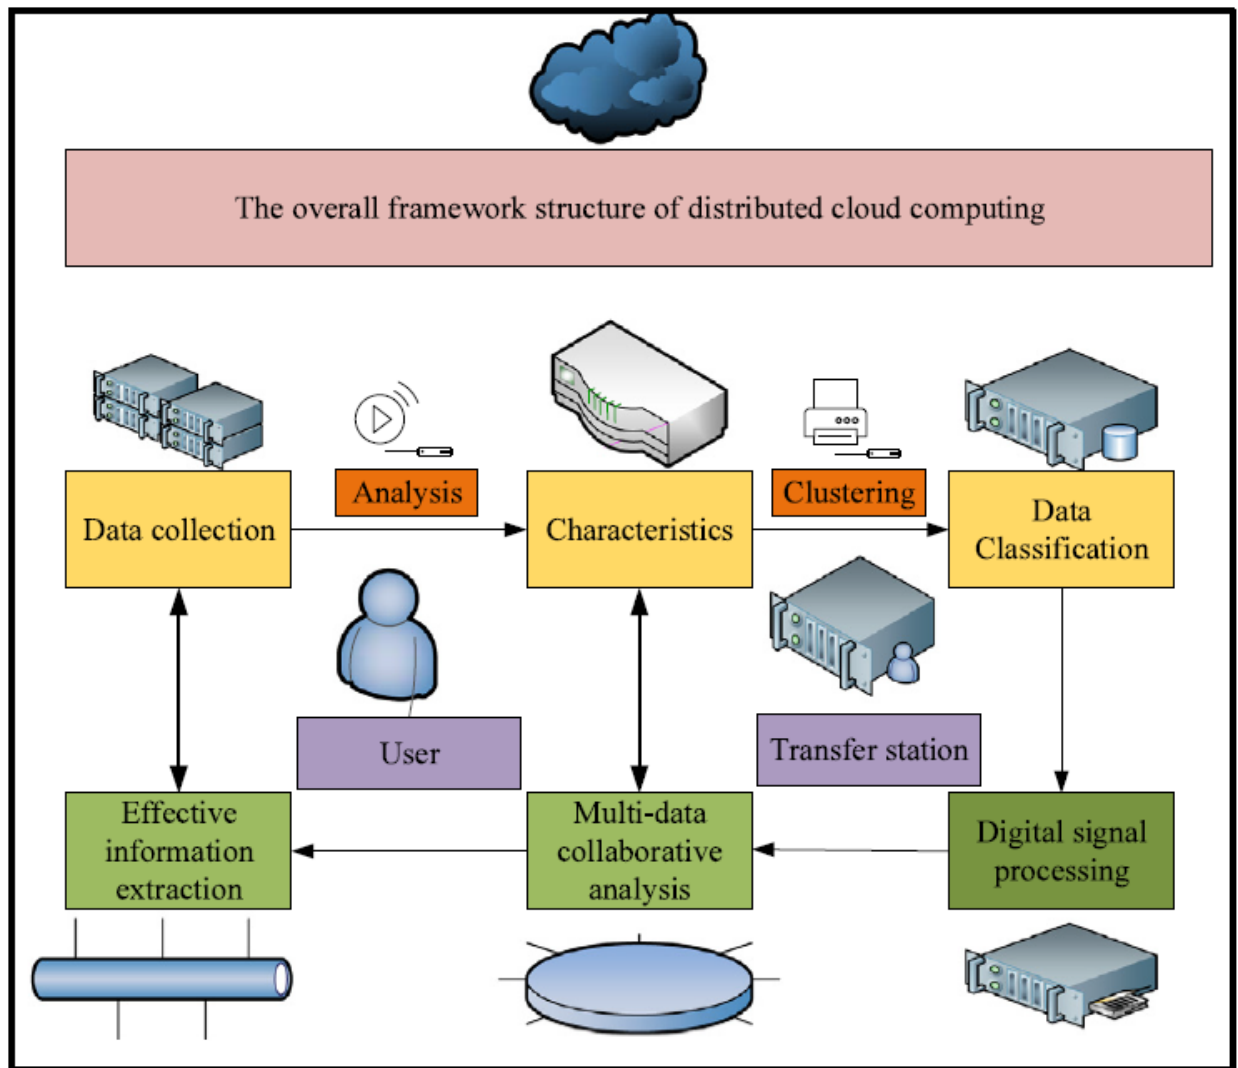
The overall framework structure of distributed cloud computing

Data collection

Analysis

Characteristics

Clustering

Data Classification

User

Transfer station

Effective information extraction

Multi-data collaborative analysis

Digital signal processing